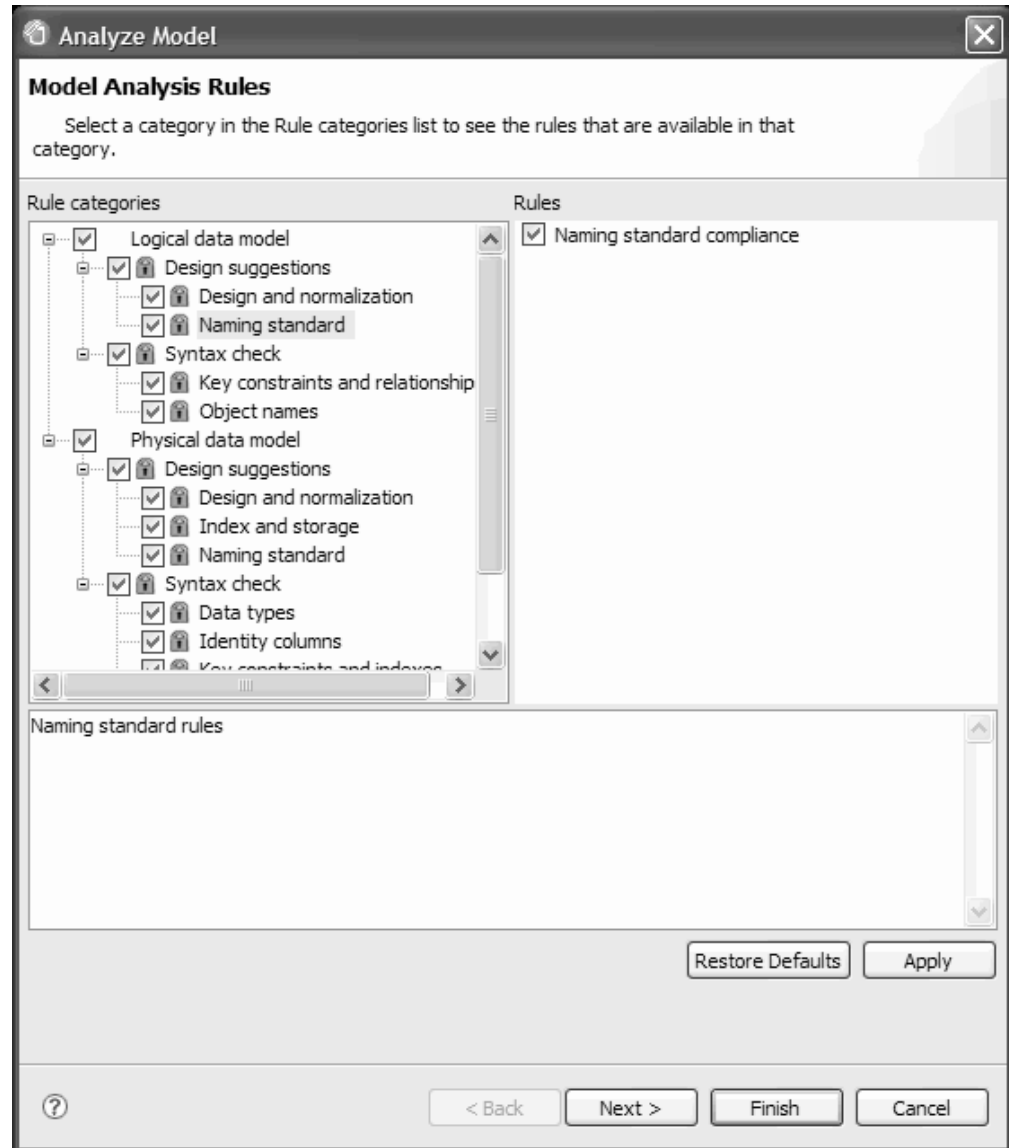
Analyze Model

Model Analysis Rules

Select a category in the Rule categories list to see the rules that are available in that category.

Rule categories

Logical data model
Design suggestions
Design and normalization
Naming standard
Syntax check
Key constraints and relationship
Object names
Physical data model
Design suggestions
Design and normalization
Index and storage
Naming standard
Syntax check
Data types
Identity columns
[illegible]

Rules

Naming standard compliance

Naming standard rules

Restore Defaults
Apply

< Back
Next >
Finish
Cancel